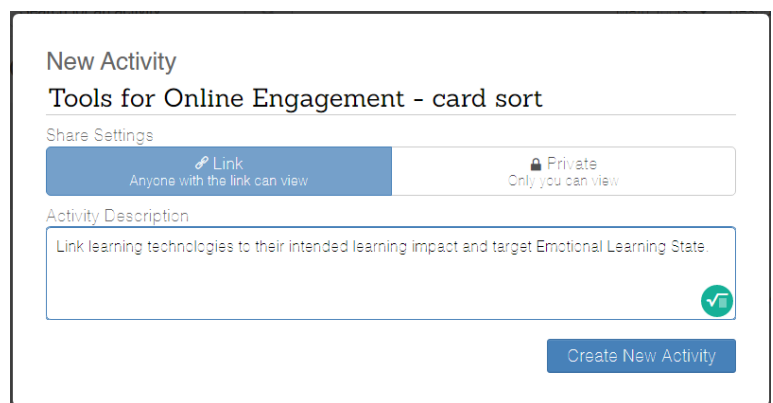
New Activity

Tools for Online Engagement - card sort

Share Settings

Link
Anyone with the link can view

Private
Only you can view

Activity Description

Link learning technologies to their intended learning impact and target Emotional Learning State.

Create New Activity